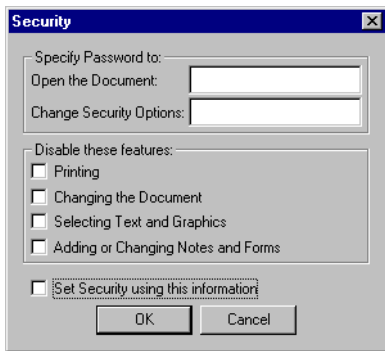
Security

Specify Password to:
Open the Document:
Change Security Options:

Disable these features:
Printing
Changing the Document
Selecting Text and Graphics
Adding or Changing Notes and Forms

Set Security using this information

OK
Cancel